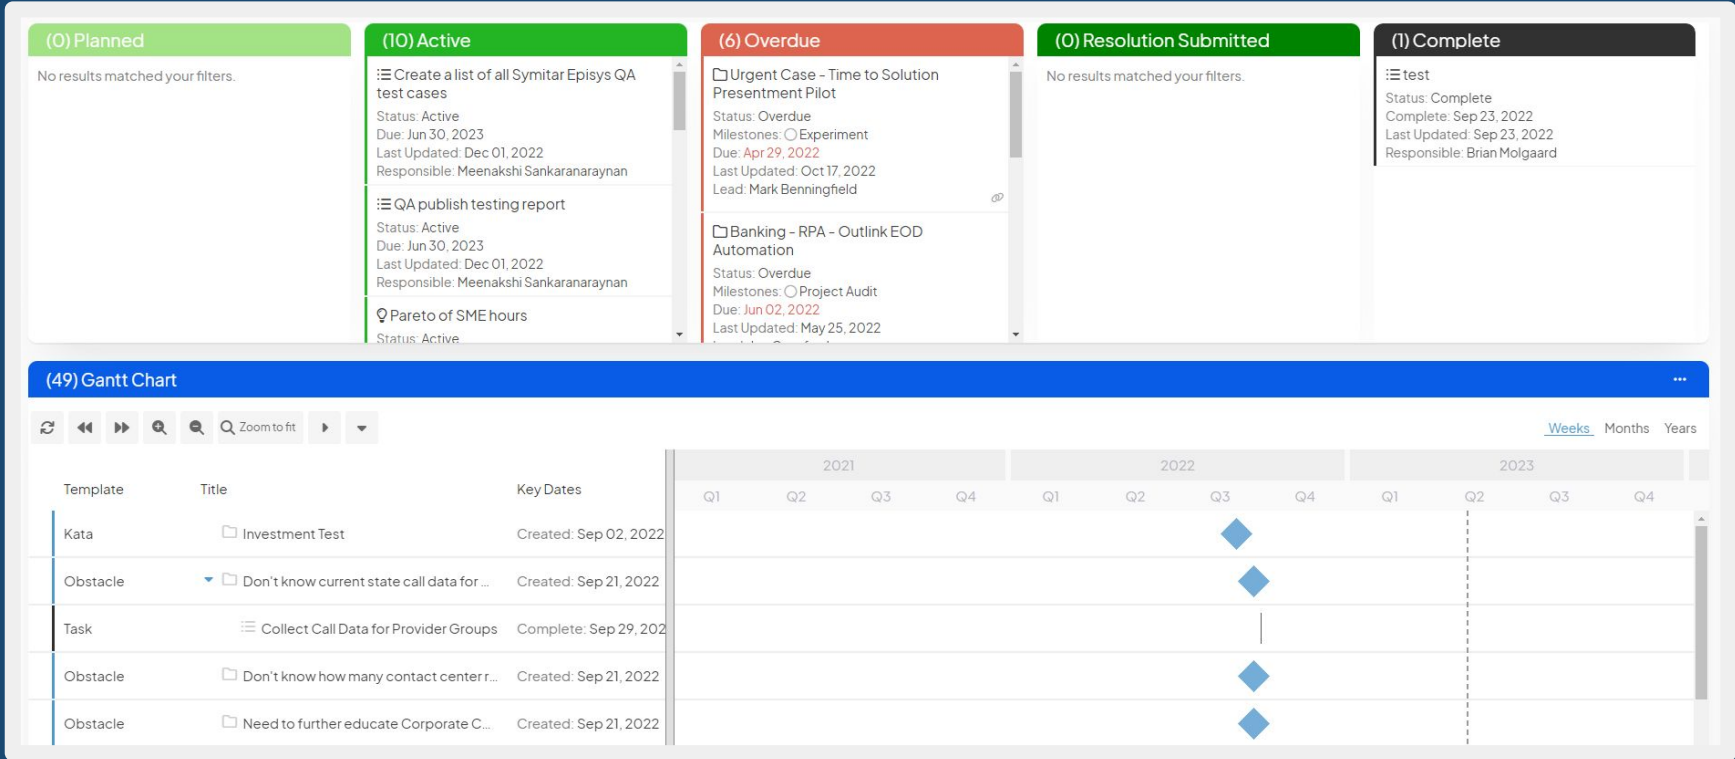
(0) Planned

No results matched your filters.

(10) Active

Create a list of all Symitar Episys QA test cases
Status: Active
Due: Jun 30, 2023
Last Updated: Dec 01, 2022
Responsible: Meenakshi Sankaranarayanan

QA publish testing report
Status: Active
Due: Jun 30, 2023
Last Updated: Dec 01, 2022
Responsible: Meenakshi Sankaranarayanan

Pareto of SME hours
Status: Active

(6) Overdue

Urgent Case - Time to Solution Presentment Pilot
Status: Overdue
Milestones: Experiment
Due: Apr 29, 2022
Last Updated: Oct 17, 2022
Lead: Mark Benningfield

Banking - RPA - Outlink EOD Automation
Status: Overdue
Milestones: Project Audit
Due: Jun 02, 2022
Last Updated: May 25, 2022

(0) Resolution Submitted

No results matched your filters.

(1) Complete

test
Status: Complete
Complete: Sep 23, 2022
Last Updated: Sep 23, 2022
Responsible: Brian Molgaard

(49) Gantt Chart

Zoom to fit

Weeks Months Years

| Template | Title | Key Dates |
|---|---|---|
| Kata | Investment Test | Created: Sep 02, 2022 |
| Obstacle | Don't know current state call data for ... | Created: Sep 21, 2022 |
| Task | Collect Call Data for Provider Groups | Complete: Sep 29, 202 |
| Obstacle | Don't know how many contact center r... | Created: Sep 21, 2022 |
| Obstacle | Need to further educate Corporate C... | Created: Sep 21, 2022 |

2021 2022 2023
Q1 Q2 Q3 Q4 Q1 Q2 Q3 Q4 Q1 Q2 Q3 Q4